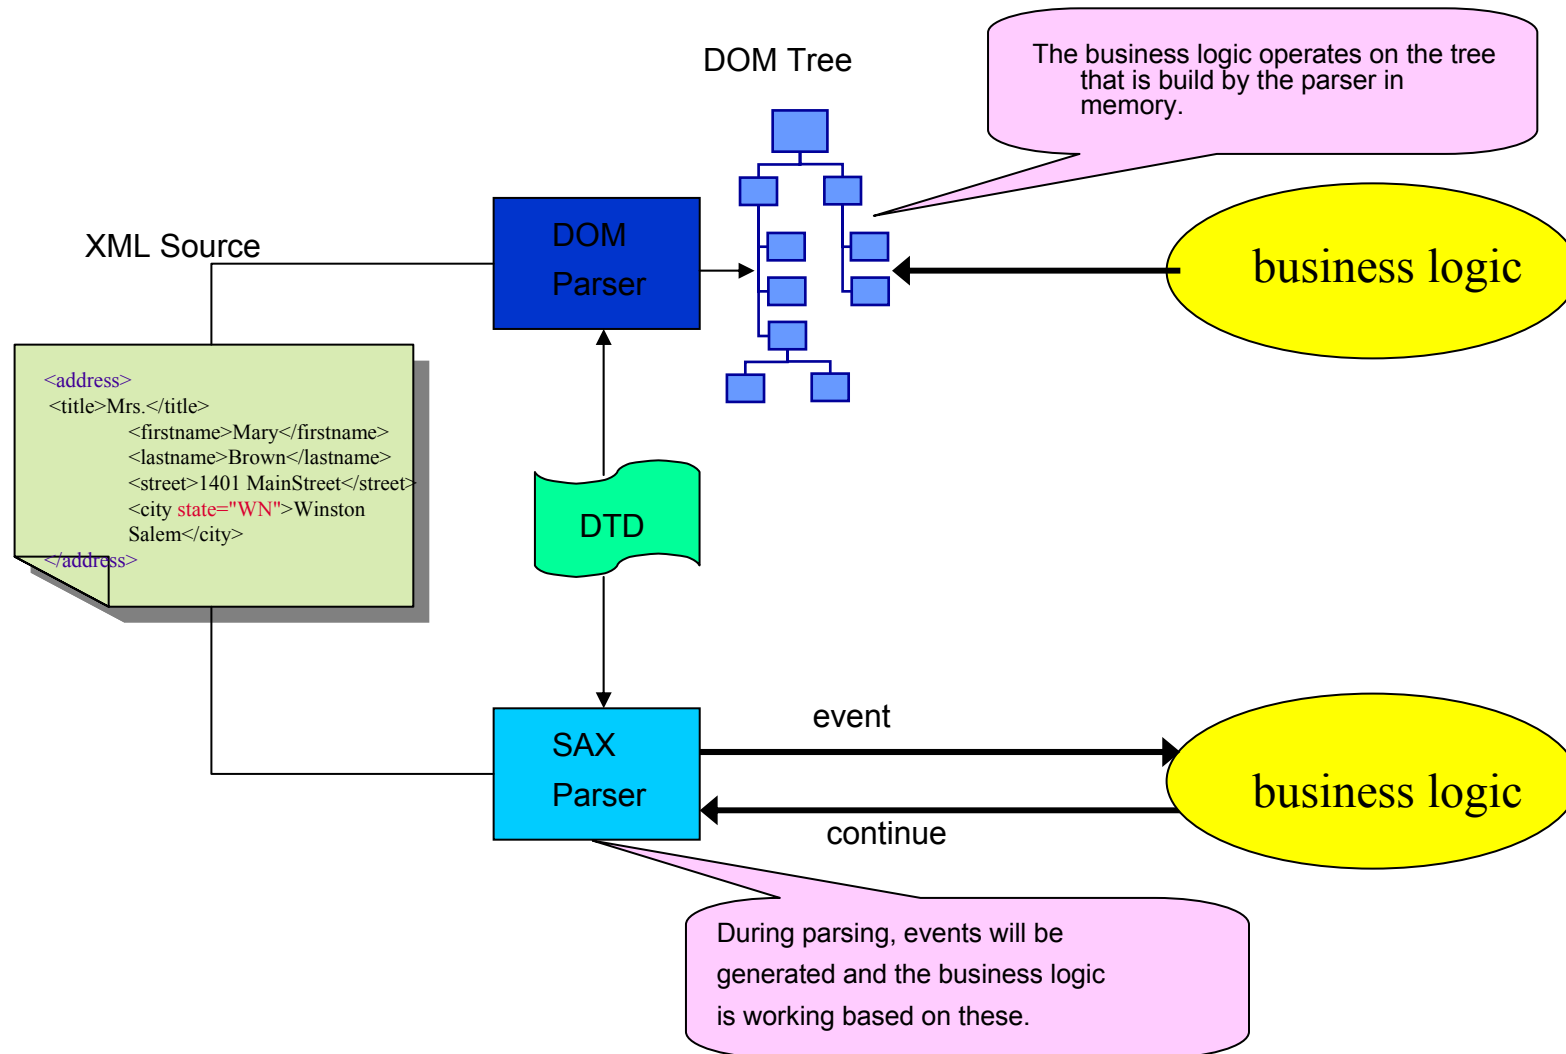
DOM Tree

The business logic operates on the tree that is build by the parser in memory.

XML Source

DOM Parser

business logic

<address>
<title>Mrs.</title>
<firstname>Mary</firstname>
<lastname>Brown</lastname>
<street>1401 MainStreet</street>
<city state="WN">Winston Salem</city>
</address>

DTD

SAX Parser

event

continue

business logic

During parsing, events will be generated and the business logic is working based on these.